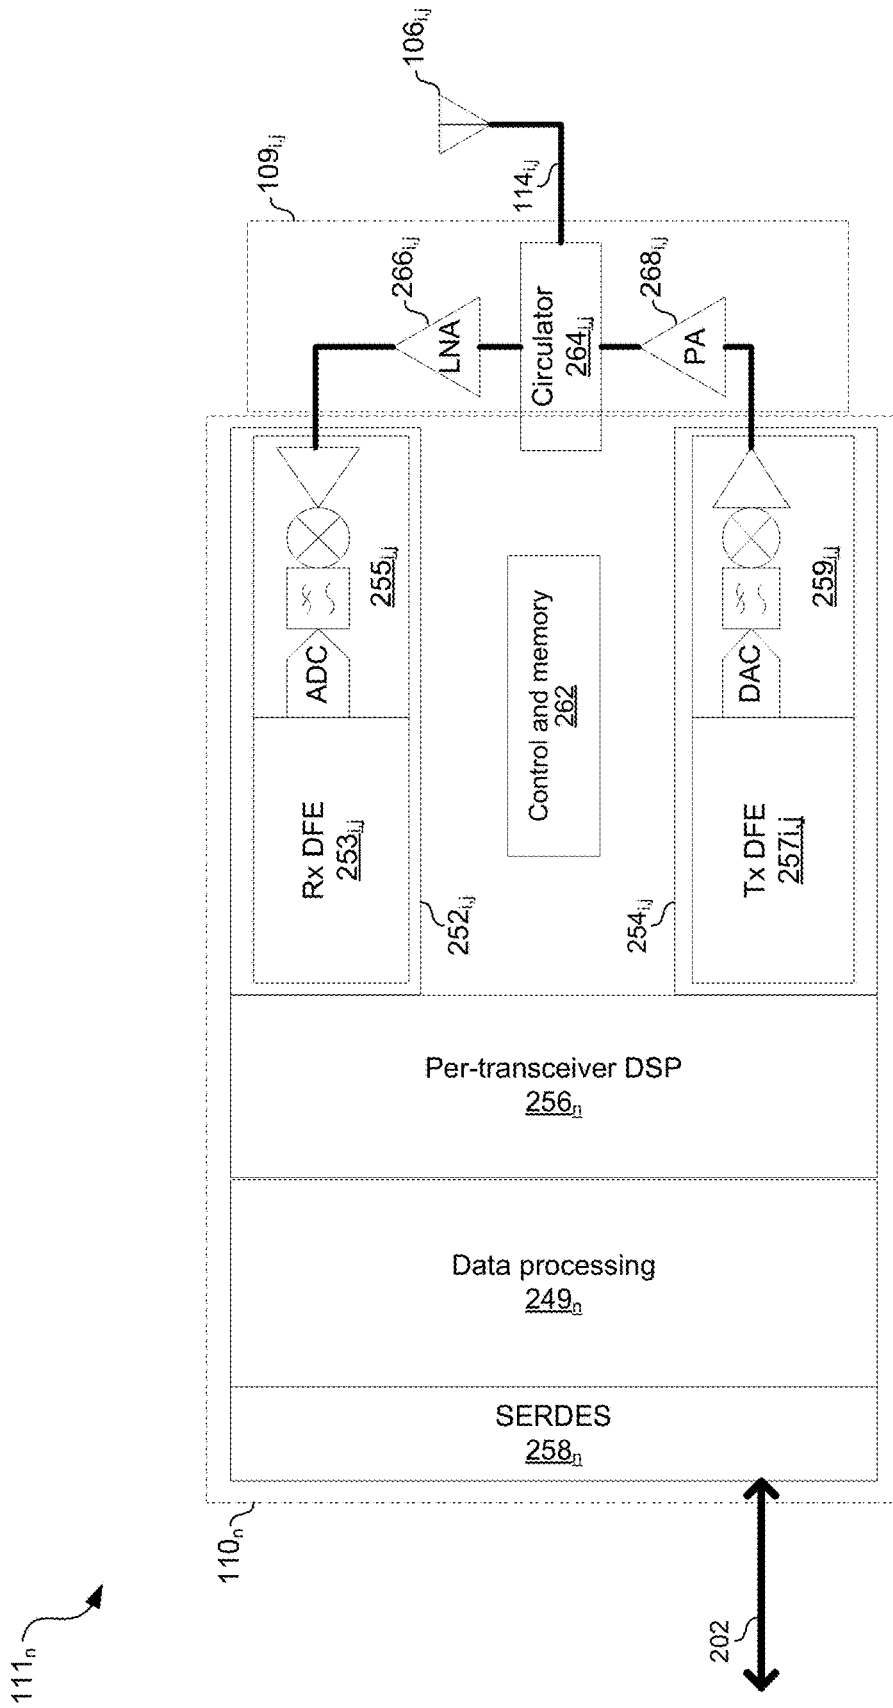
$106_{i,j}$

$109_{i,j}$

$114_{i,j}$

$266_{i,j}$

LNA

Circulator
$\underline{264_{i,j}}$

$268_{i,j}$

PA

$\underline{255_{i,j}}$

ADC

Control and memory
$\underline{262}$

$\underline{259_{i,j}}$

DAC

Rx DFE
$\underline{253_{i,j}}$

$252_{i,j}$

$254_{i,j}$

Tx DFE
$\underline{257i,j}$

Per-transceiver DSP
$\underline{256_n}$

Data processing
$\underline{249_n}$

SERDES
$\underline{258_n}$

$110_n$

$111_n$

202